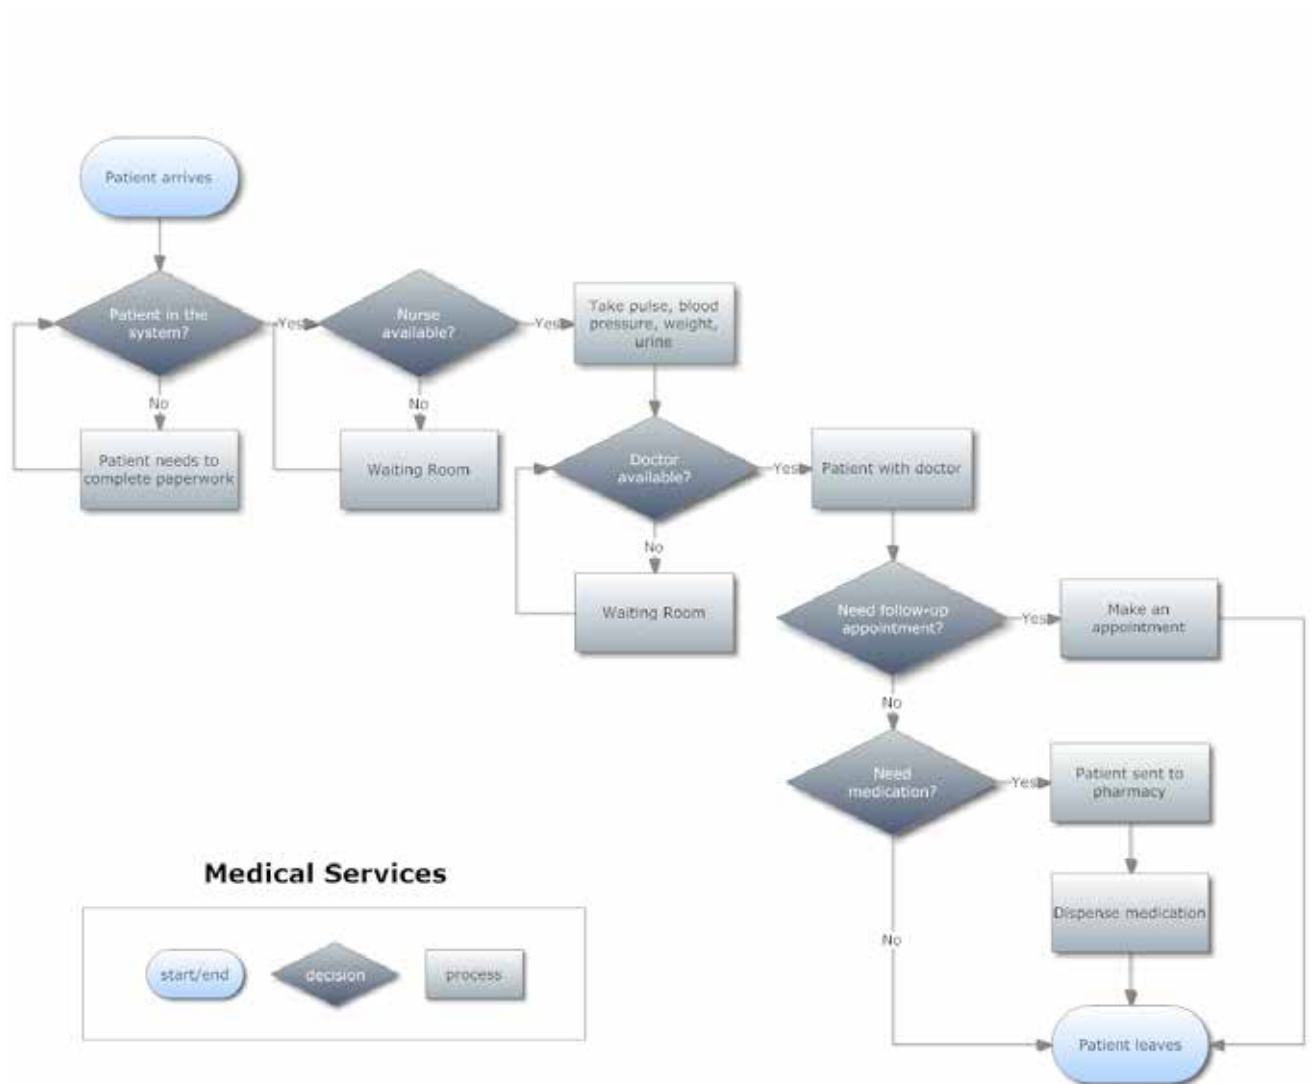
Patient arrives

Patient in the system?

Yes

Nurse available?

Yes

Take pulse, blood pressure, weight, urine

No

No

Patient needs to complete paperwork

Waiting Room

Doctor available?

Yes

Patient with doctor

No

Waiting Room

Need follow-up appointment?

Yes

Make an appointment

No

Need medication?

Yes

Patient sent to pharmacy

Medical Services

Dispense medication

No

start/end

decision

process

Patient leaves